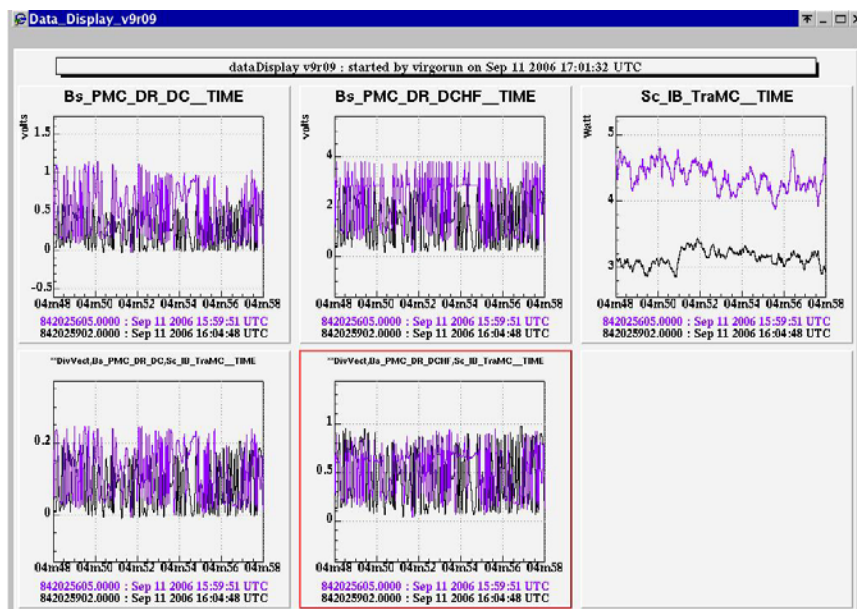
Data_Display_v9r09

dataDisplay v9r09 : started by virgorun on Sep 11 2006 17:01:32 UTC

Bs_PMC_DR_DC__TIME

volts

1.5

1

0.5

0

-0.5

04m48 04m50 04m52 04m54 04m56 04m58

842025605.0000 : Sep 11 2006 15:59:51 UTC
842025902.0000 : Sep 11 2006 16:04:48 UTC

Bs_PMC_DR_DCHF__TIME

volts

4

2

0

04m48 04m50 04m52 04m54 04m56 04m58

842025605.0000 : Sep 11 2006 15:59:51 UTC
842025902.0000 : Sep 11 2006 16:04:48 UTC

Sc_IB_TraMC__TIME

Watt

5

4

3

04m48 04m50 04m52 04m54 04m56 04m58

842025605.0000 : Sep 11 2006 15:59:51 UTC
842025902.0000 : Sep 11 2006 16:04:48 UTC

**DivVect,Bs_PMC_DR_DC,Sc_IB_TraMC__TIME

0.2

0

04m48 04m50 04m52 04m54 04m56 04m58

842025605.0000 : Sep 11 2006 15:59:51 UTC
842025902.0000 : Sep 11 2006 16:04:48 UTC

**DivVect,Bs_PMC_DR_DCHF,Sc_IB_TraMC__TIME

1

0.5

0

04m48 04m50 04m52 04m54 04m56 04m58

842025605.0000 : Sep 11 2006 15:59:51 UTC
842025902.0000 : Sep 11 2006 16:04:48 UTC